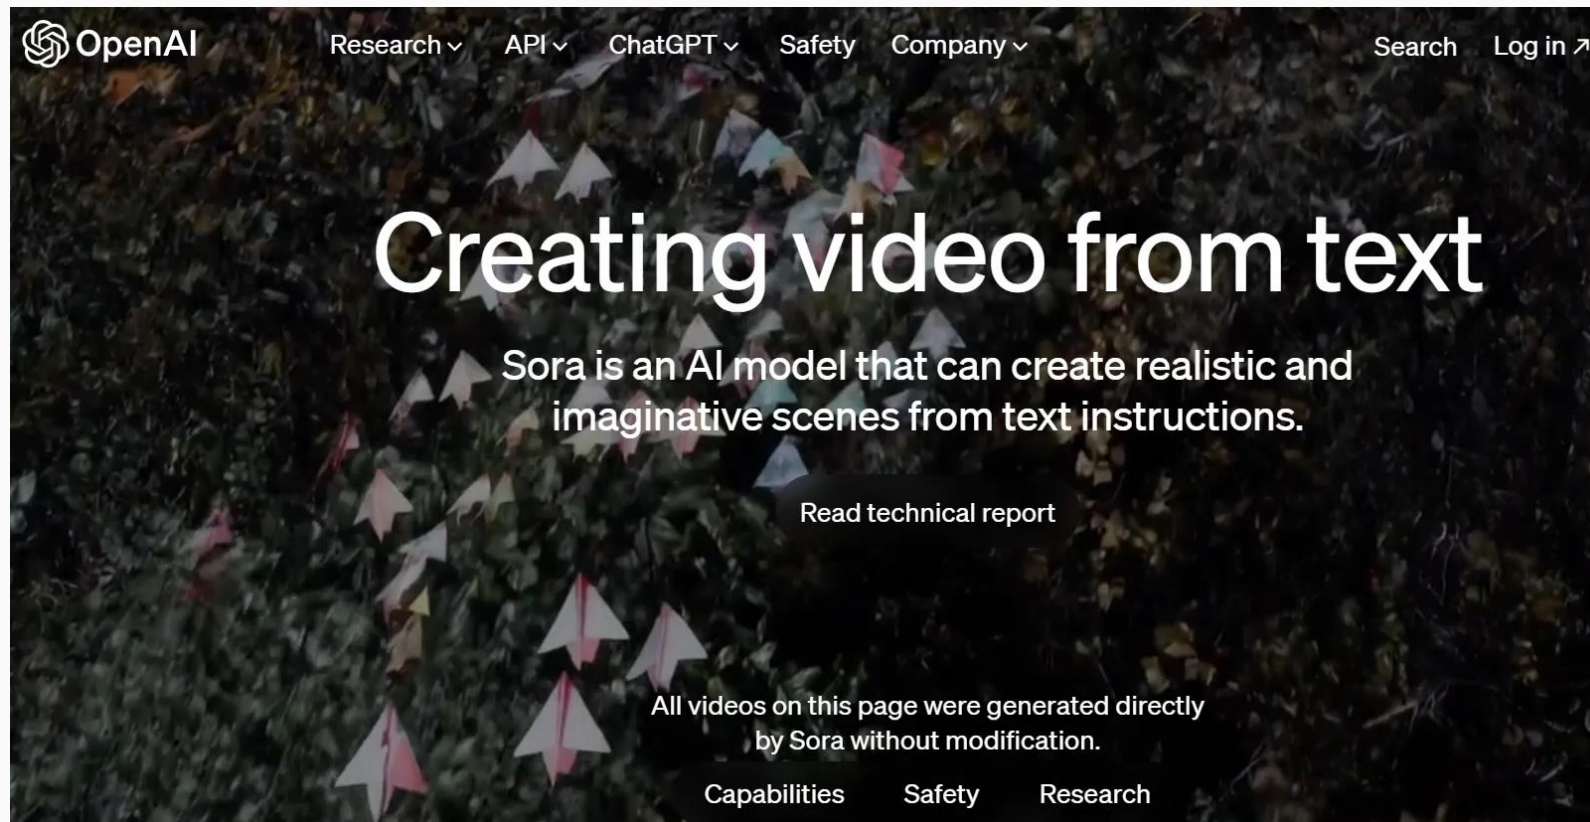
OpenAI

Research ⌄ API ⌄ ChatGPT ⌄ Safety Company ⌄

Search Log in ↗

Creating video from text

Sora is an AI model that can create realistic and imaginative scenes from text instructions.

Read technical report

All videos on this page were generated directly by Sora without modification.

Capabilities Safety Research